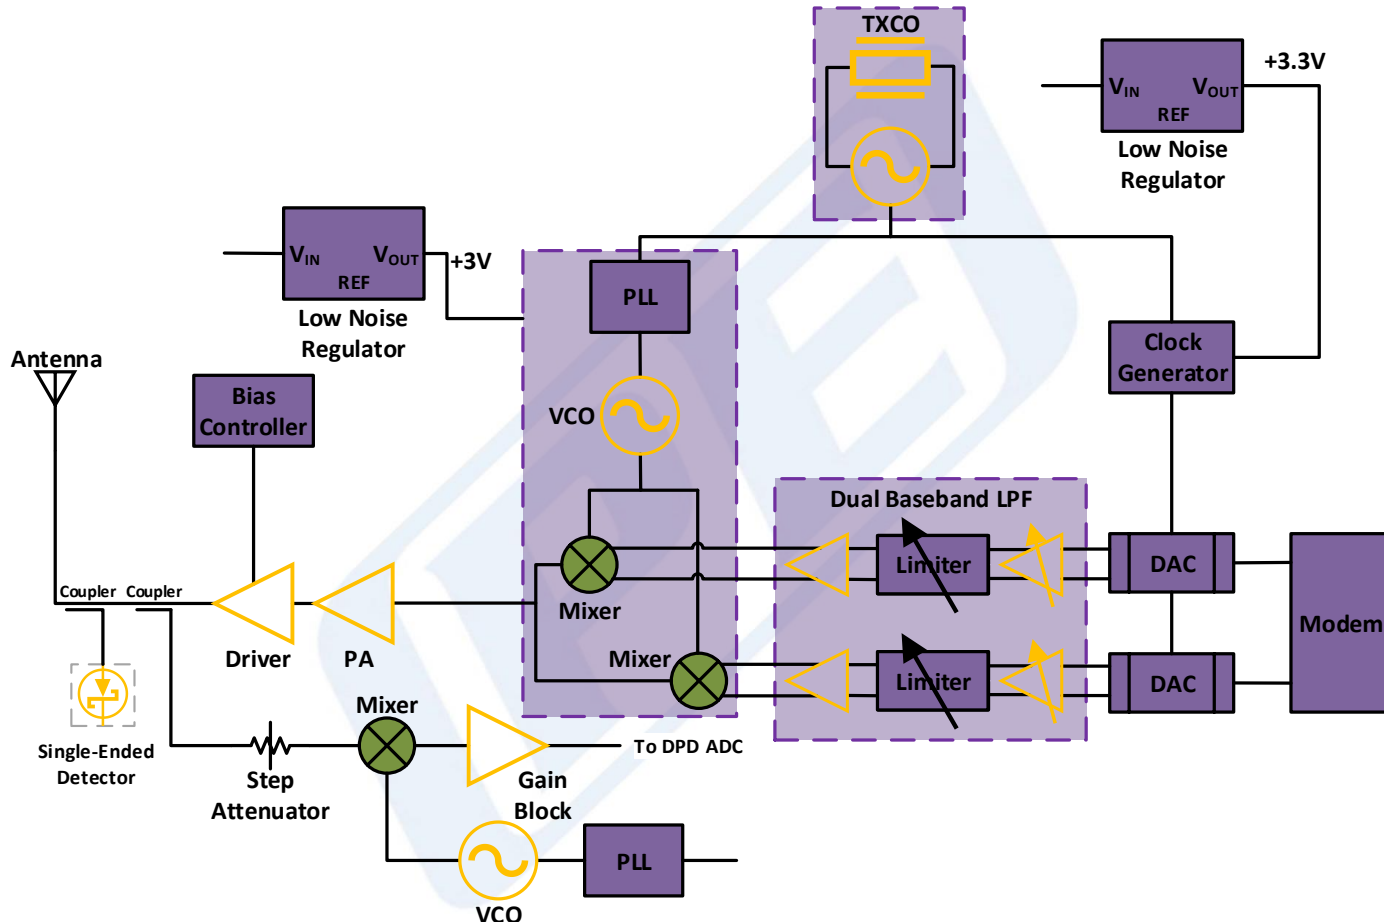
TXCO

$V_{IN}$ $V_{OUT}$
REF
Low Noise Regulator

+3.3V

$V_{IN}$ $V_{OUT}$
REF
Low Noise Regulator

+3V

PLL

Clock Generator

Antenna

Bias Controller

VCO

Dual Baseband LPF

Limiter

DAC

Modem

Coupler Coupler

Mixer

Driver

PA

Mixer

Limiter

DAC

Mixer

To DPD ADC

Single-Ended Detector

Step Attenuator

Gain Block

PLL

VCO